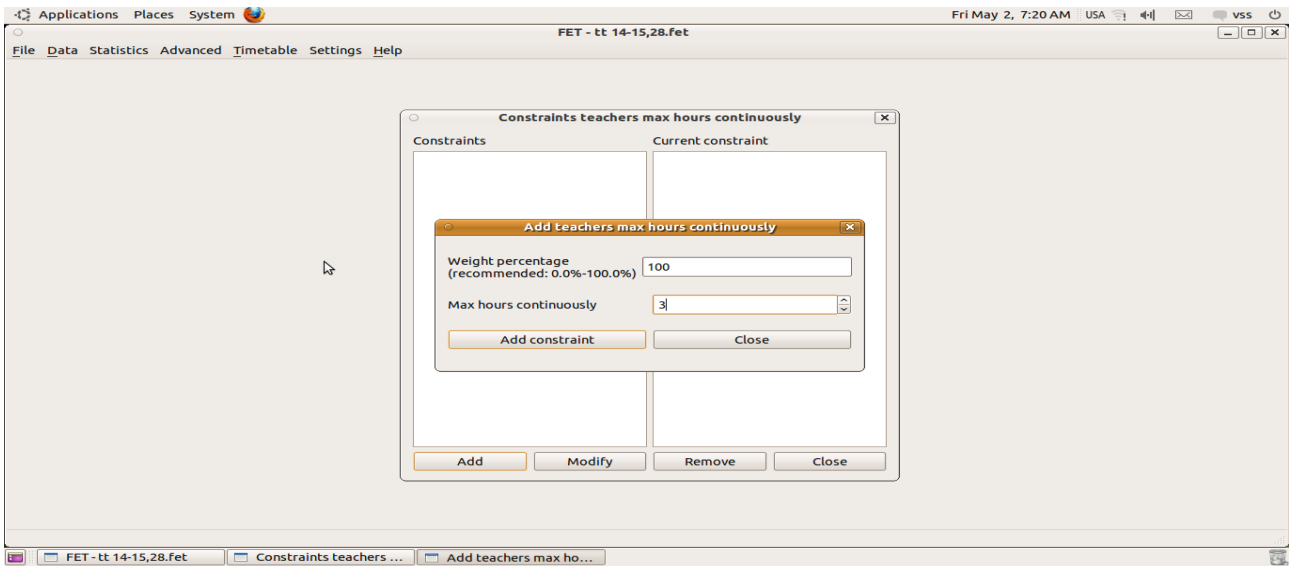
Applications Places System

Fri May 2, 7:20 AM USA vss

FET - tt 14-15,28.fet

File Data Statistics Advanced Timetable Settings Help

Constraints teachers max hours continuously

Constraints

Current constraint

Add teachers max hours continuously

Weight percentage (recommended: 0.0%-100.0%)

100

Max hours continuously

3

Add constraint

Close

Add

Modify

Remove

Close

FET - tt 14-15,28.fet

Constraints teachers ...

Add teachers max ho...